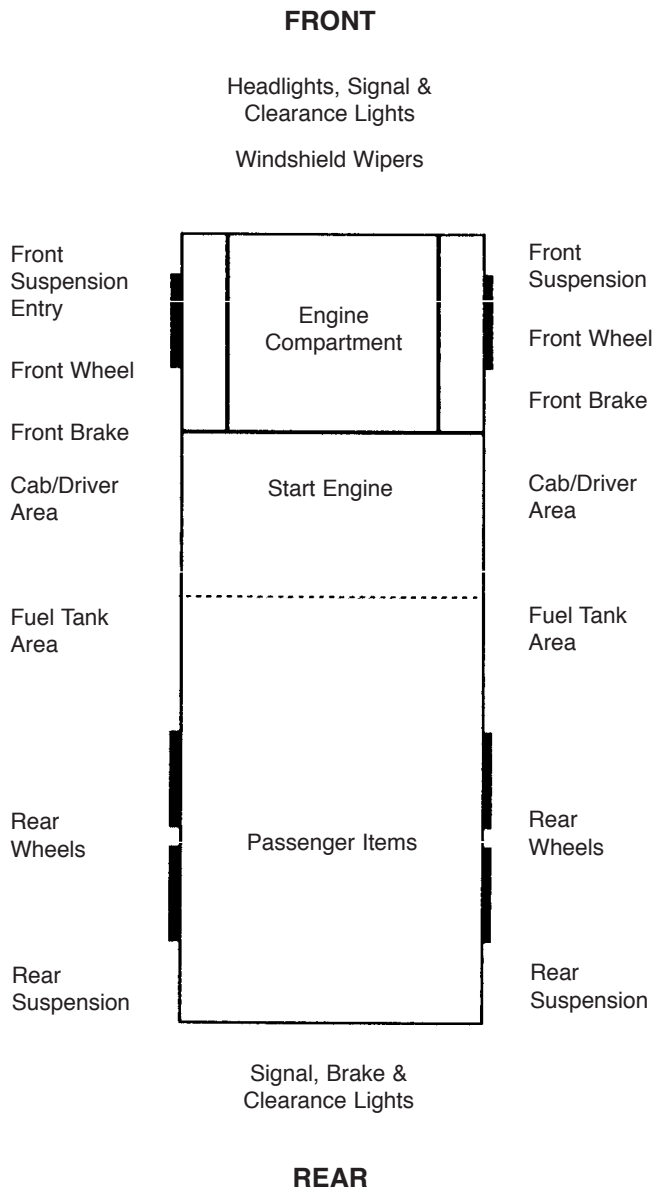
FRONT

Headlights, Signal & Clearance Lights

Windshield Wipers

Front Suspension Entry

Front Wheel

Front Brake

Cab/Driver Area

Fuel Tank Area

Rear Wheels

Rear Suspension

Engine Compartment

Start Engine

Passenger Items

Front Suspension

Front Wheel

Front Brake

Cab/Driver Area

Fuel Tank Area

Rear Wheels

Rear Suspension

Signal, Brake & Clearance Lights

REAR